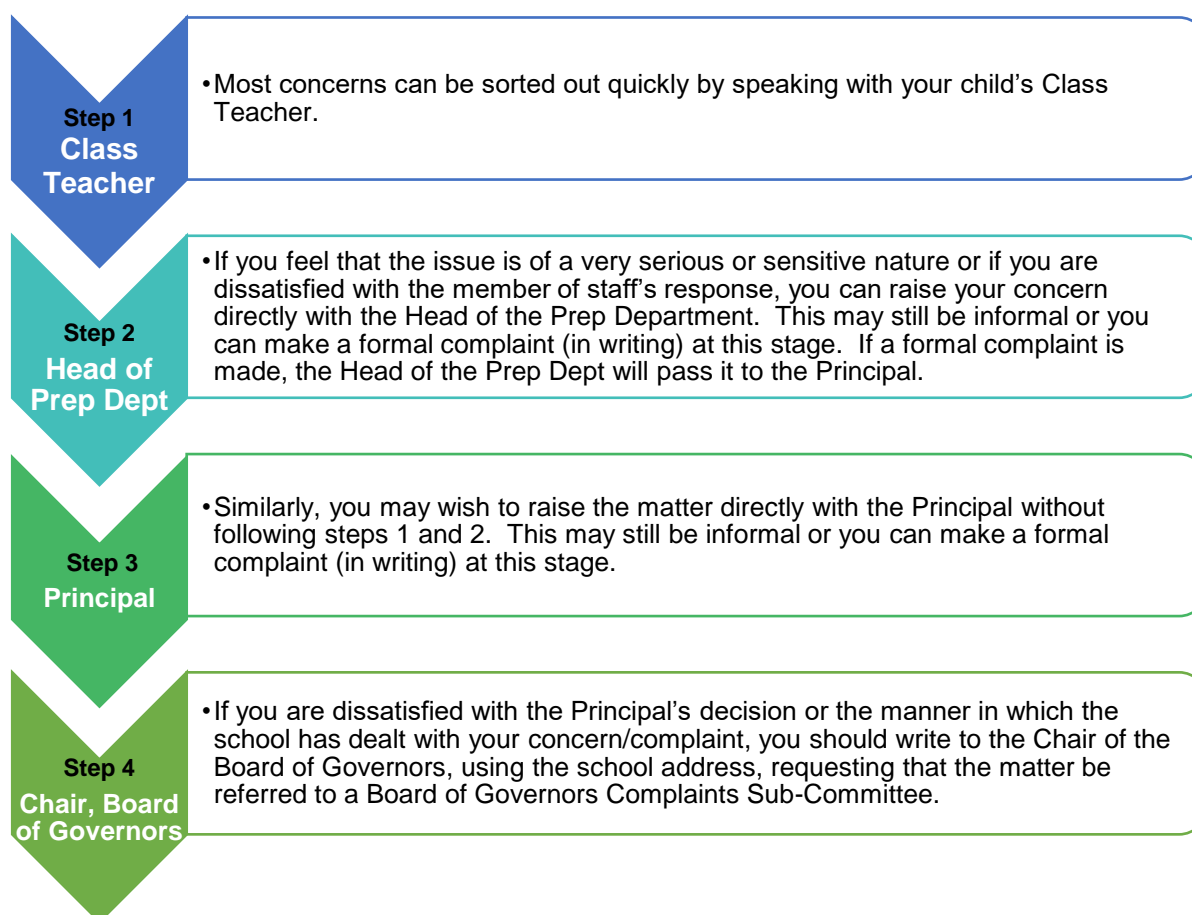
Step 1
Class Teacher

• Most concerns can be sorted out quickly by speaking with your child's Class Teacher.

Step 2
Head of Prep Dept

• If you feel that the issue is of a very serious or sensitive nature or if you are dissatisfied with the member of staff's response, you can raise your concern directly with the Head of the Prep Department. This may still be informal or you can make a formal complaint (in writing) at this stage. If a formal complaint is made, the Head of the Prep Dept will pass it to the Principal.

Step 3
Principal

• Similarly, you may wish to raise the matter directly with the Principal without following steps 1 and 2. This may still be informal or you can make a formal complaint (in writing) at this stage.

Step 4
Chair, Board of Governors

• If you are dissatisfied with the Principal's decision or the manner in which the school has dealt with your concern/complaint, you should write to the Chair of the Board of Governors, using the school address, requesting that the matter be referred to a Board of Governors Complaints Sub-Committee.